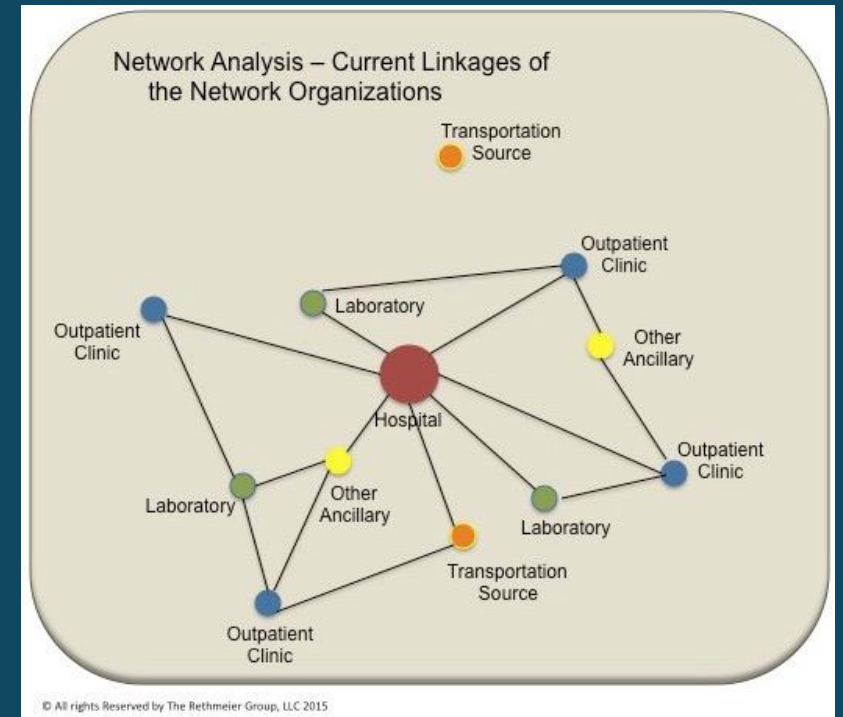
Network Analysis – Current Linkages of the Network Organizations

Transportation Source

Outpatient Clinic

Laboratory

Outpatient Clinic

Other Ancillary

Hospital

Outpatient Clinic

Laboratory

Other Ancillary

Laboratory

Transportation Source

Outpatient Clinic

© All rights Reserved by The Rethmeier Group, LLC 2015